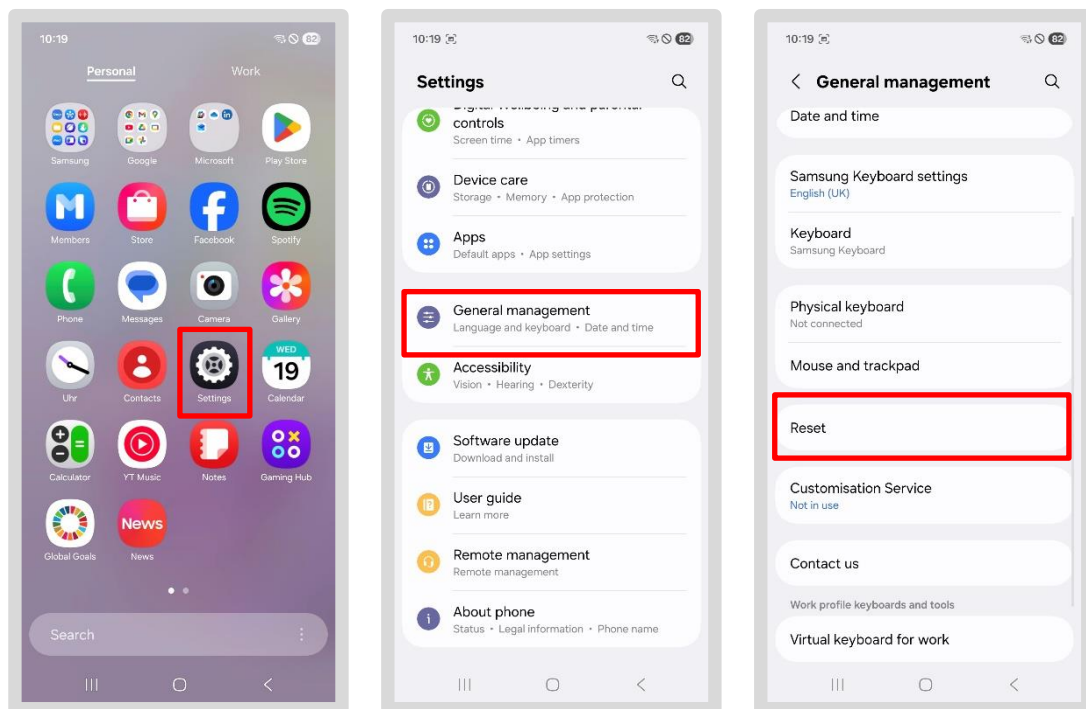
10:19 82

Personal Work

Samsung Google Microsoft Play Store

Members Store Facebook Spotify

Phone Messages Camera Gallery

Uhr Contacts Settings WED 19 Calendar

Calculator YT Music Notes Gaming Hub

News

Global Goals News

Search

10:19 82

Settings

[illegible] controls
Screen time • App timers

Device care
Storage • Memory • App protection

Apps
Default apps • App settings

General management
Language and keyboard • Date and time

Accessibility
Vision • Hearing • Dexterity

Software update
Download and install

User guide
Learn more

Remote management
Remote management

About phone
Status • Legal information • Phone name

10:19 82

General management

Date and time

Samsung Keyboard settings
English (UK)

Keyboard
Samsung Keyboard

Physical keyboard
Not connected

Mouse and trackpad

Reset

Customisation Service
Not in use

Contact us

Work profile keyboards and tools

Virtual keyboard for work